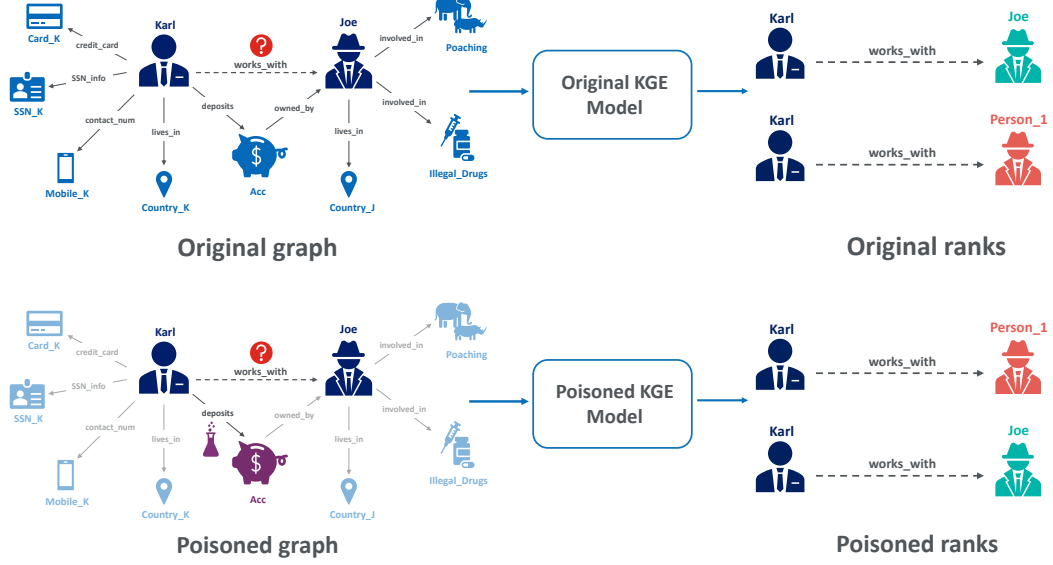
Card_K
credit_card
Karl
SSN_info
SSN_K
contact_num
Mobile_K
lives_in
Country_K
deposits
works_with
owned_by
Acc
Joe
involved_in
Poaching
involved_in
Illegal_Drugs
lives_in
Country_J

Original graph

Original KGE Model

Karl
works_with
Joe
Karl
works_with
Person_1

Original ranks

Card_K
credit_card
Karl
SSN_info
SSN_K
contact_num
Mobile_K
lives_in
Country_K
deposits
works_with
owned_by
Acc
Joe
involved_in
Poaching
involved_in
Illegal_Drugs
lives_in
Country_J

Poisoned graph

Poisoned KGE Model

Karl
works_with
Person_1
Karl
works_with
Joe

Poisoned ranks